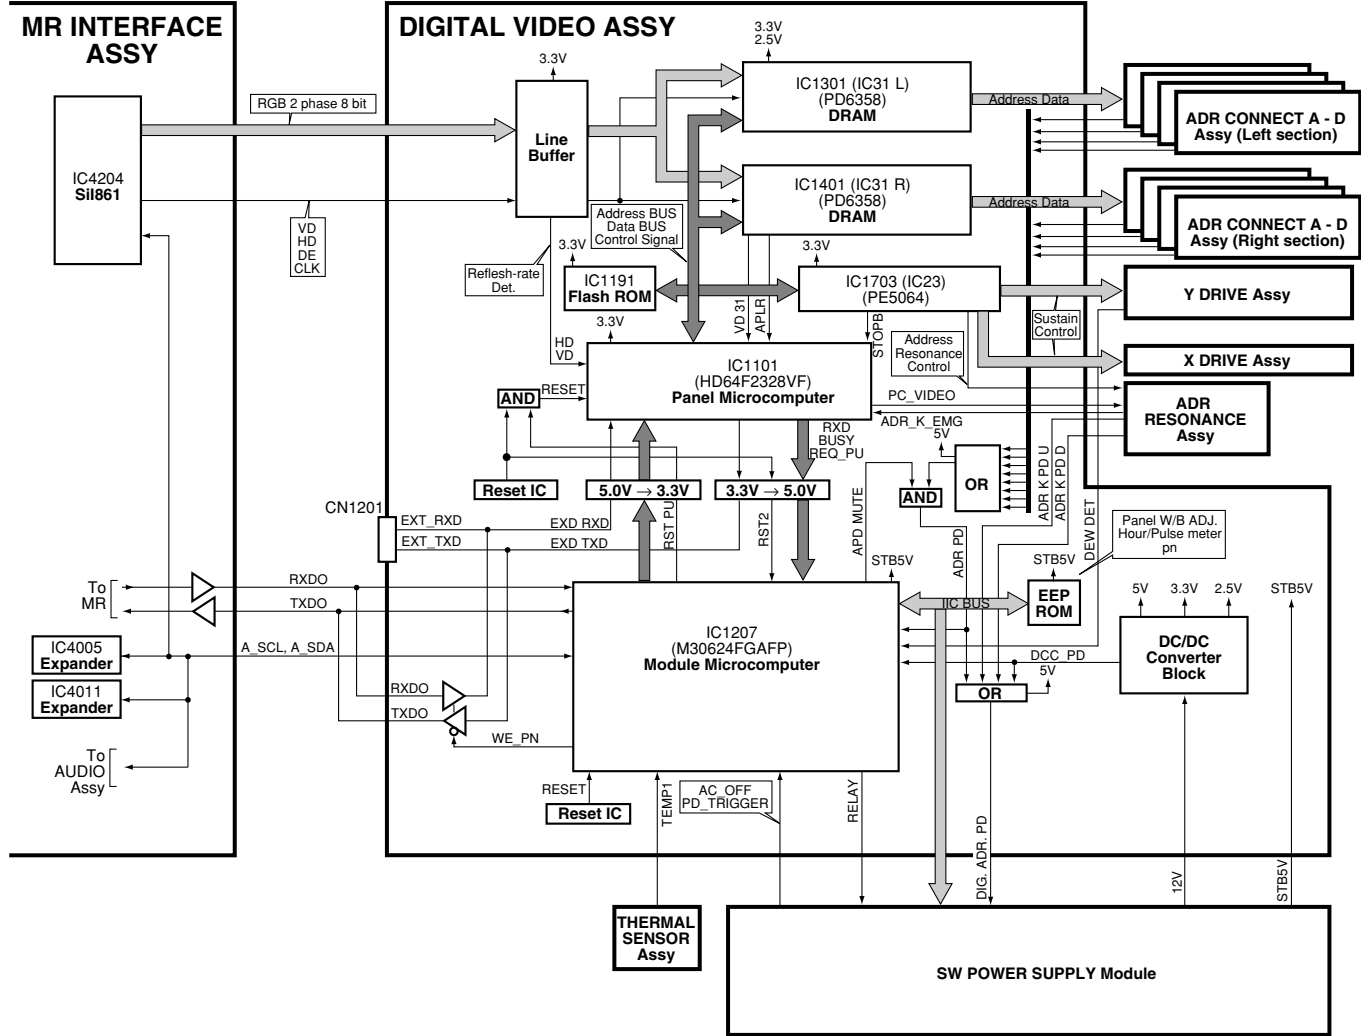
MR INTERFACE ASSY

IC4204
Sil861

RGB 2 phase 8 bit

VD
HD
DE
CLK

DIGITAL VIDEO ASSY

3.3V

Line Buffer

Reflesh-rate Det.

3.3V
2.5V

IC1301 (IC31 L)
(PD6358)
DRAM

IC1401 (IC31 R)
(PD6358)
DRAM

Address Data

Address Data

ADR CONNECT A - D Assy (Left section)

ADR CONNECT A - D Assy (Right section)

Address BUS
Data BUS
Control Signal

3.3V

IC1191
Flash ROM

3.3V

IC1703 (IC23)
(PE5064)

Y DRIVE Assy

Sustain Control

X DRIVE Assy

VD 31
APLR
STOPB

Address Resonance Control

3.3V

HD
VD

IC1101
(HD64F2328VF)
Panel Microcomputer

AND

RESET

PC_VIDEO

ADR_K_EMG

ADR RESONANCE Assy

RXD
BUSY
REQ_PU

5V

OR

ADR K PD U
ADR K PD D

Reset IC

$5.0V \rightarrow 3.3V$

$3.3V \rightarrow 5.0V$

AND

CN1201

EXT_RXD
EXT_TXD

EXD RXD
EXD TXD

RST PU
RST2

APD MUTE

ADR PD

DEW DET

Panel W/B ADJ.
Hour/Pulse meter
pn

STB5V

STB5V

EEP ROM

To MR

RXDO
TXDO

IC1207
(M30624FGAFP)
Module Microcomputer

IIC BUS

5V 3.3V 2.5V

STB5V

IC4005
Expander

IC4011
Expander

A_SCL, A_SDA

DCC_PD

5V

DC/DC Converter Block

OR

RXDO
TXDO

WE_PN

To AUDIO Assy

RESET

Reset IC

TEMP1

AC_OFF
PD_TRIGGER

RELAY

DIG. ADR. PD

12V

STB5V

THERMAL SENSOR Assy

SW POWER SUPPLY Module